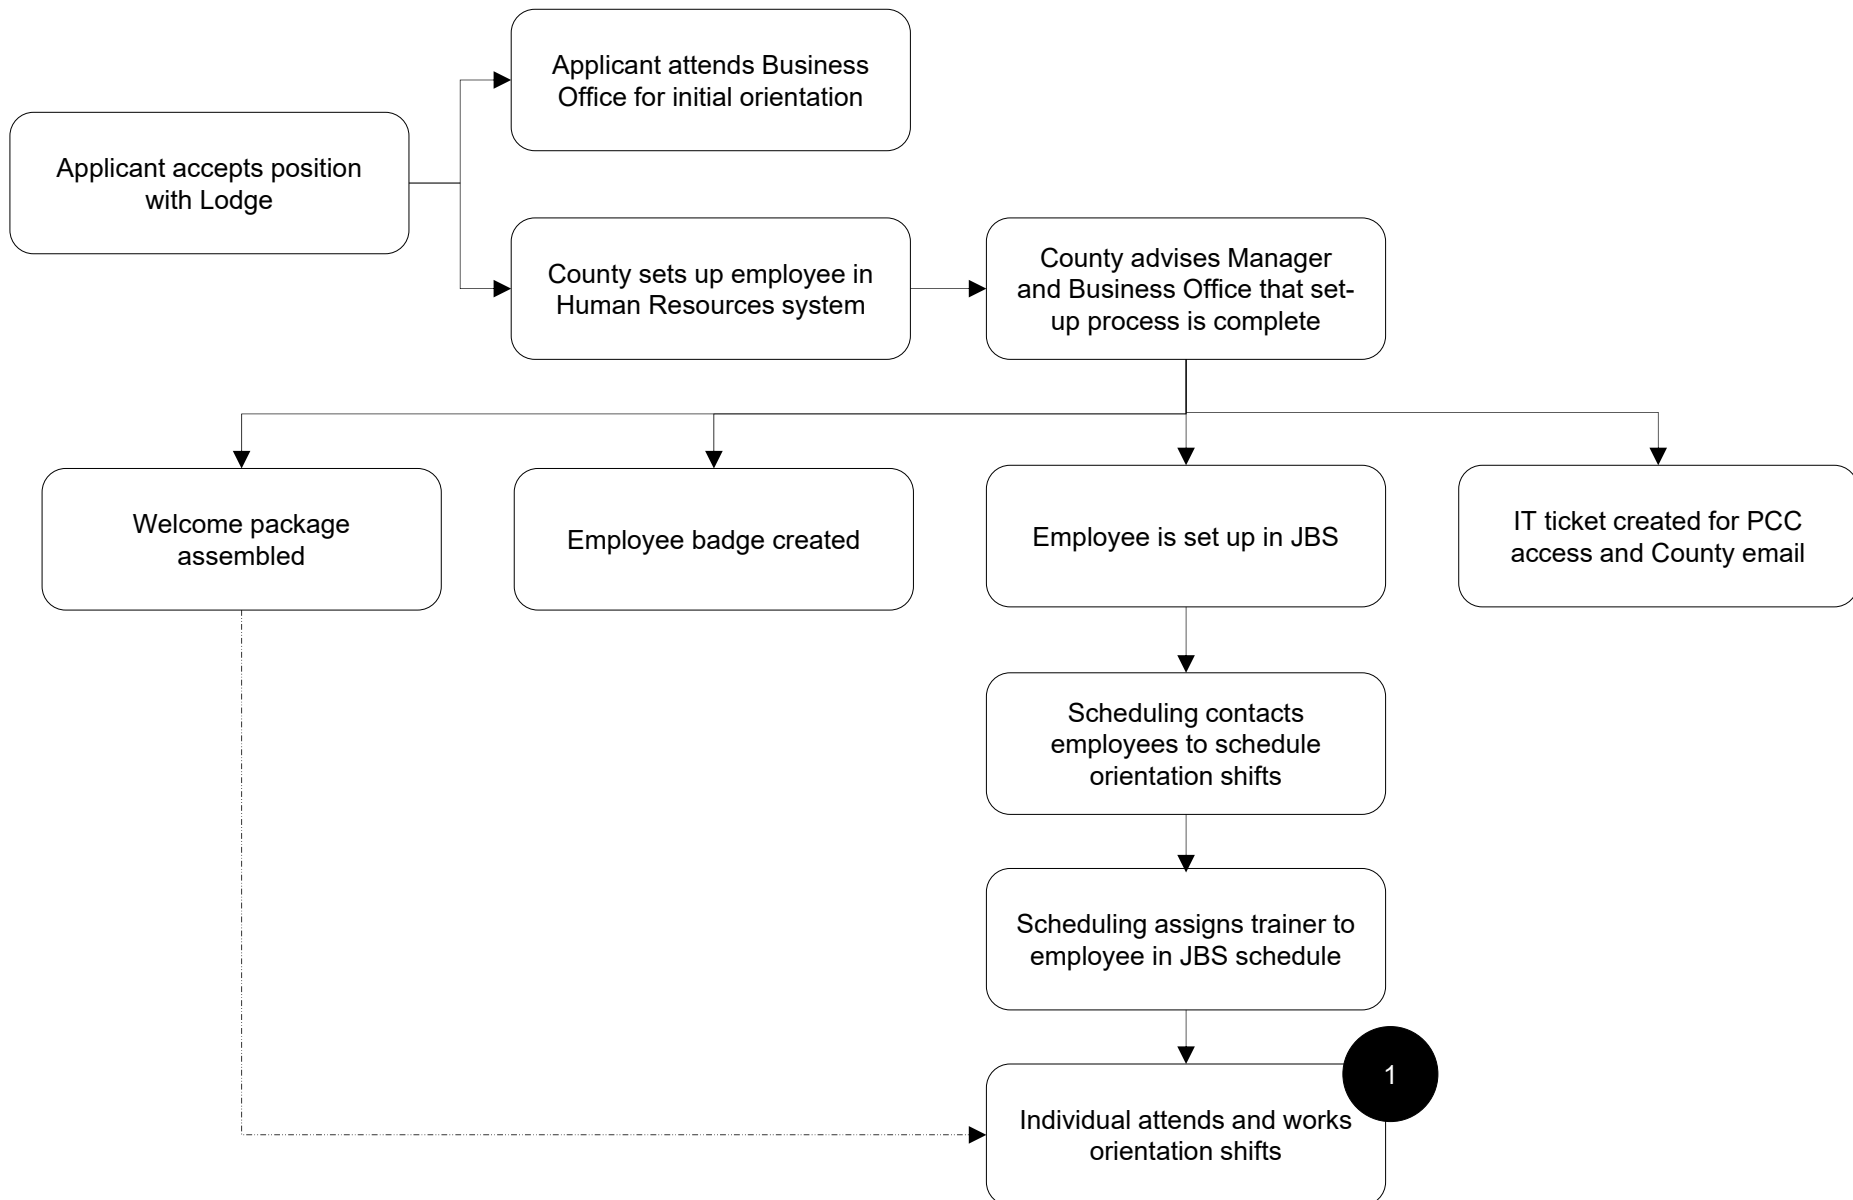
Applicant accepts position with Lodge

Applicant attends Business Office for initial orientation

County sets up employee in Human Resources system

County advises Manager and Business Office that set-up process is complete

Welcome package assembled

Employee badge created

Employee is set up in JBS

IT ticket created for PCC access and County email

Scheduling contacts employees to schedule orientation shifts

Scheduling assigns trainer to employee in JBS schedule

1

Individual attends and works orientation shifts